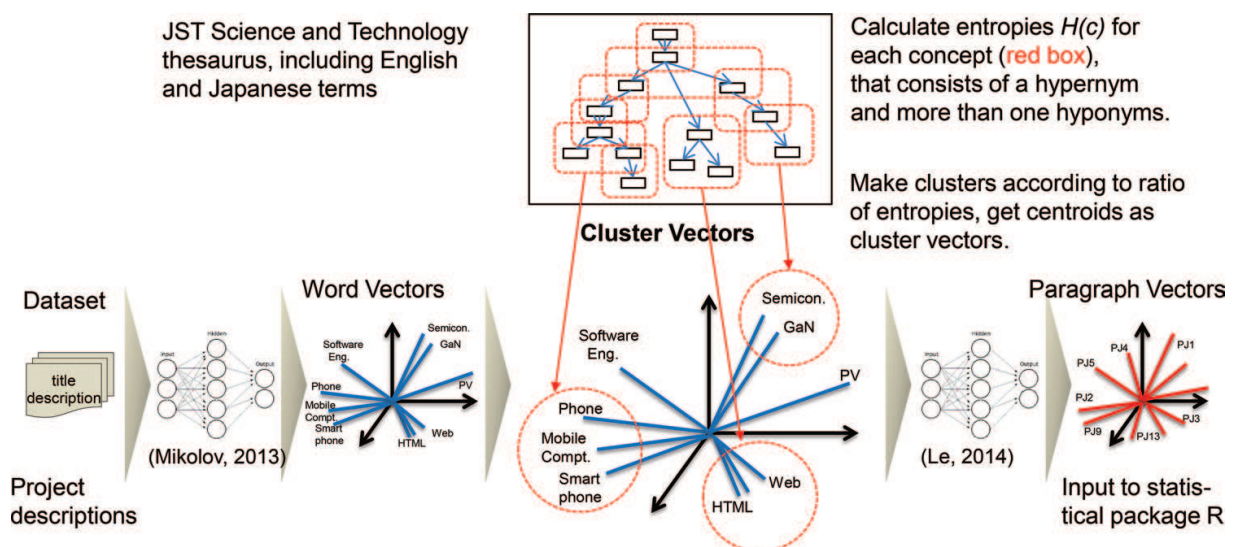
JST Science and Technology thesaurus, including English and Japanese terms

Calculate entropies $H(c)$ for each concept (red box), that consists of a hypernym and more than one hyponyms.

Make clusters according to ratio of entropies, get centroids as cluster vectors.

Cluster Vectors

Dataset

title description

Project descriptions

Input

Hidden

Output

(Mikolov, 2013)

Word Vectors

Software Eng.

Semicon.

GaN

PV

Phone

Mobile Compt.

Smart phone

HTML

Web

Semicon.

GaN

Software Eng.

PV

Phone

Mobile Compt.

Smart phone

HTML

Web

Input

Hidden

Output

(Le, 2014)

Paragraph Vectors

PJ4

PJ1

PJ5

PJ2

PJ3

PJ9

PJ13

Input to statistical package R